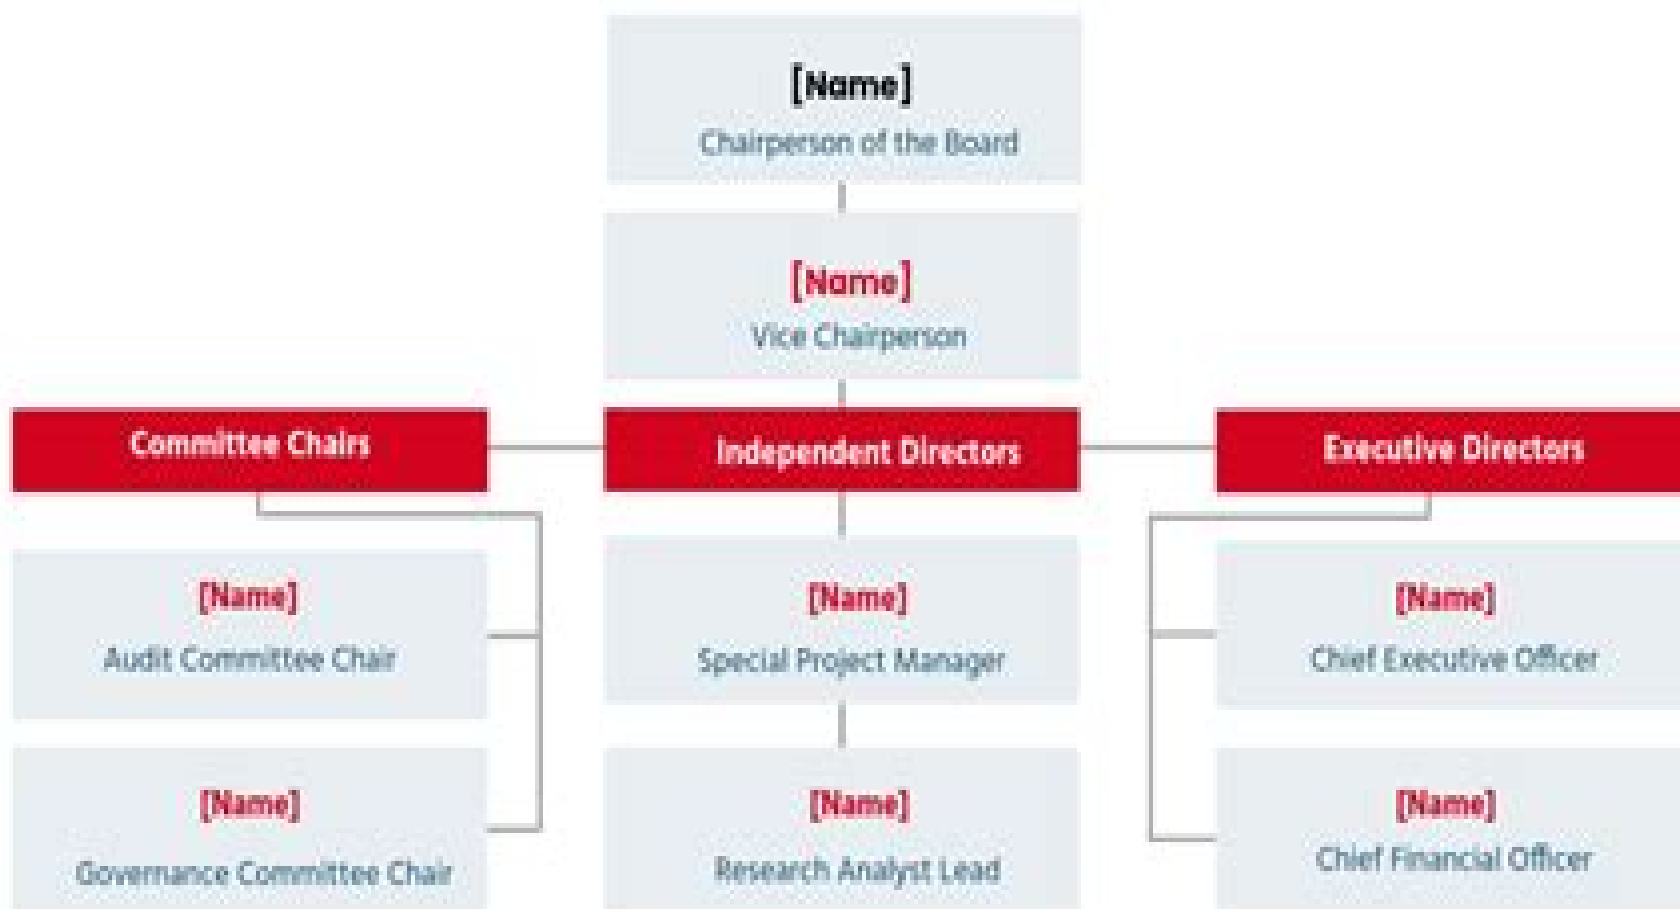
[Name]
Chairperson of the Board

[Name]
Vice Chairperson

Committee Chairs

Independent Directors

Executive Directors

[Name]
Audit Committee Chair

[Name]
Governance Committee Chair

[Name]
Special Project Manager

[Name]
Research Analyst Lead

[Name]
Chief Executive Officer

[Name]
Chief Financial Officer